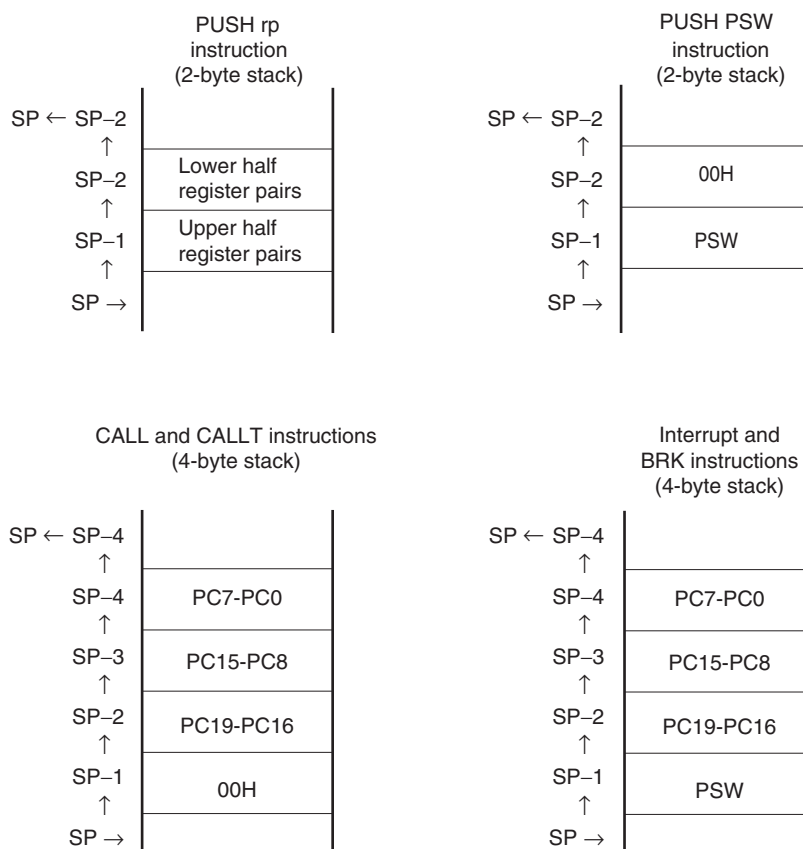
PUSH rp instruction (2-byte stack)

SP ← SP−2
↑
SP−2
↑
SP−1
↑
SP →

Lower half register pairs

Upper half register pairs

PUSH PSW instruction (2-byte stack)

SP ← SP−2
↑
SP−2
↑
SP−1
↑
SP →

00H

PSW

CALL and CALLT instructions (4-byte stack)

SP ← SP−4
↑
SP−4
↑
SP−3
↑
SP−2
↑
SP−1
↑
SP →

PC7-PC0

PC15-PC8

PC19-PC16

00H

Interrupt and BRK instructions (4-byte stack)

SP ← SP−4
↑
SP−4
↑
SP−3
↑
SP−2
↑
SP−1
↑
SP →

PC7-PC0

PC15-PC8

PC19-PC16

PSW